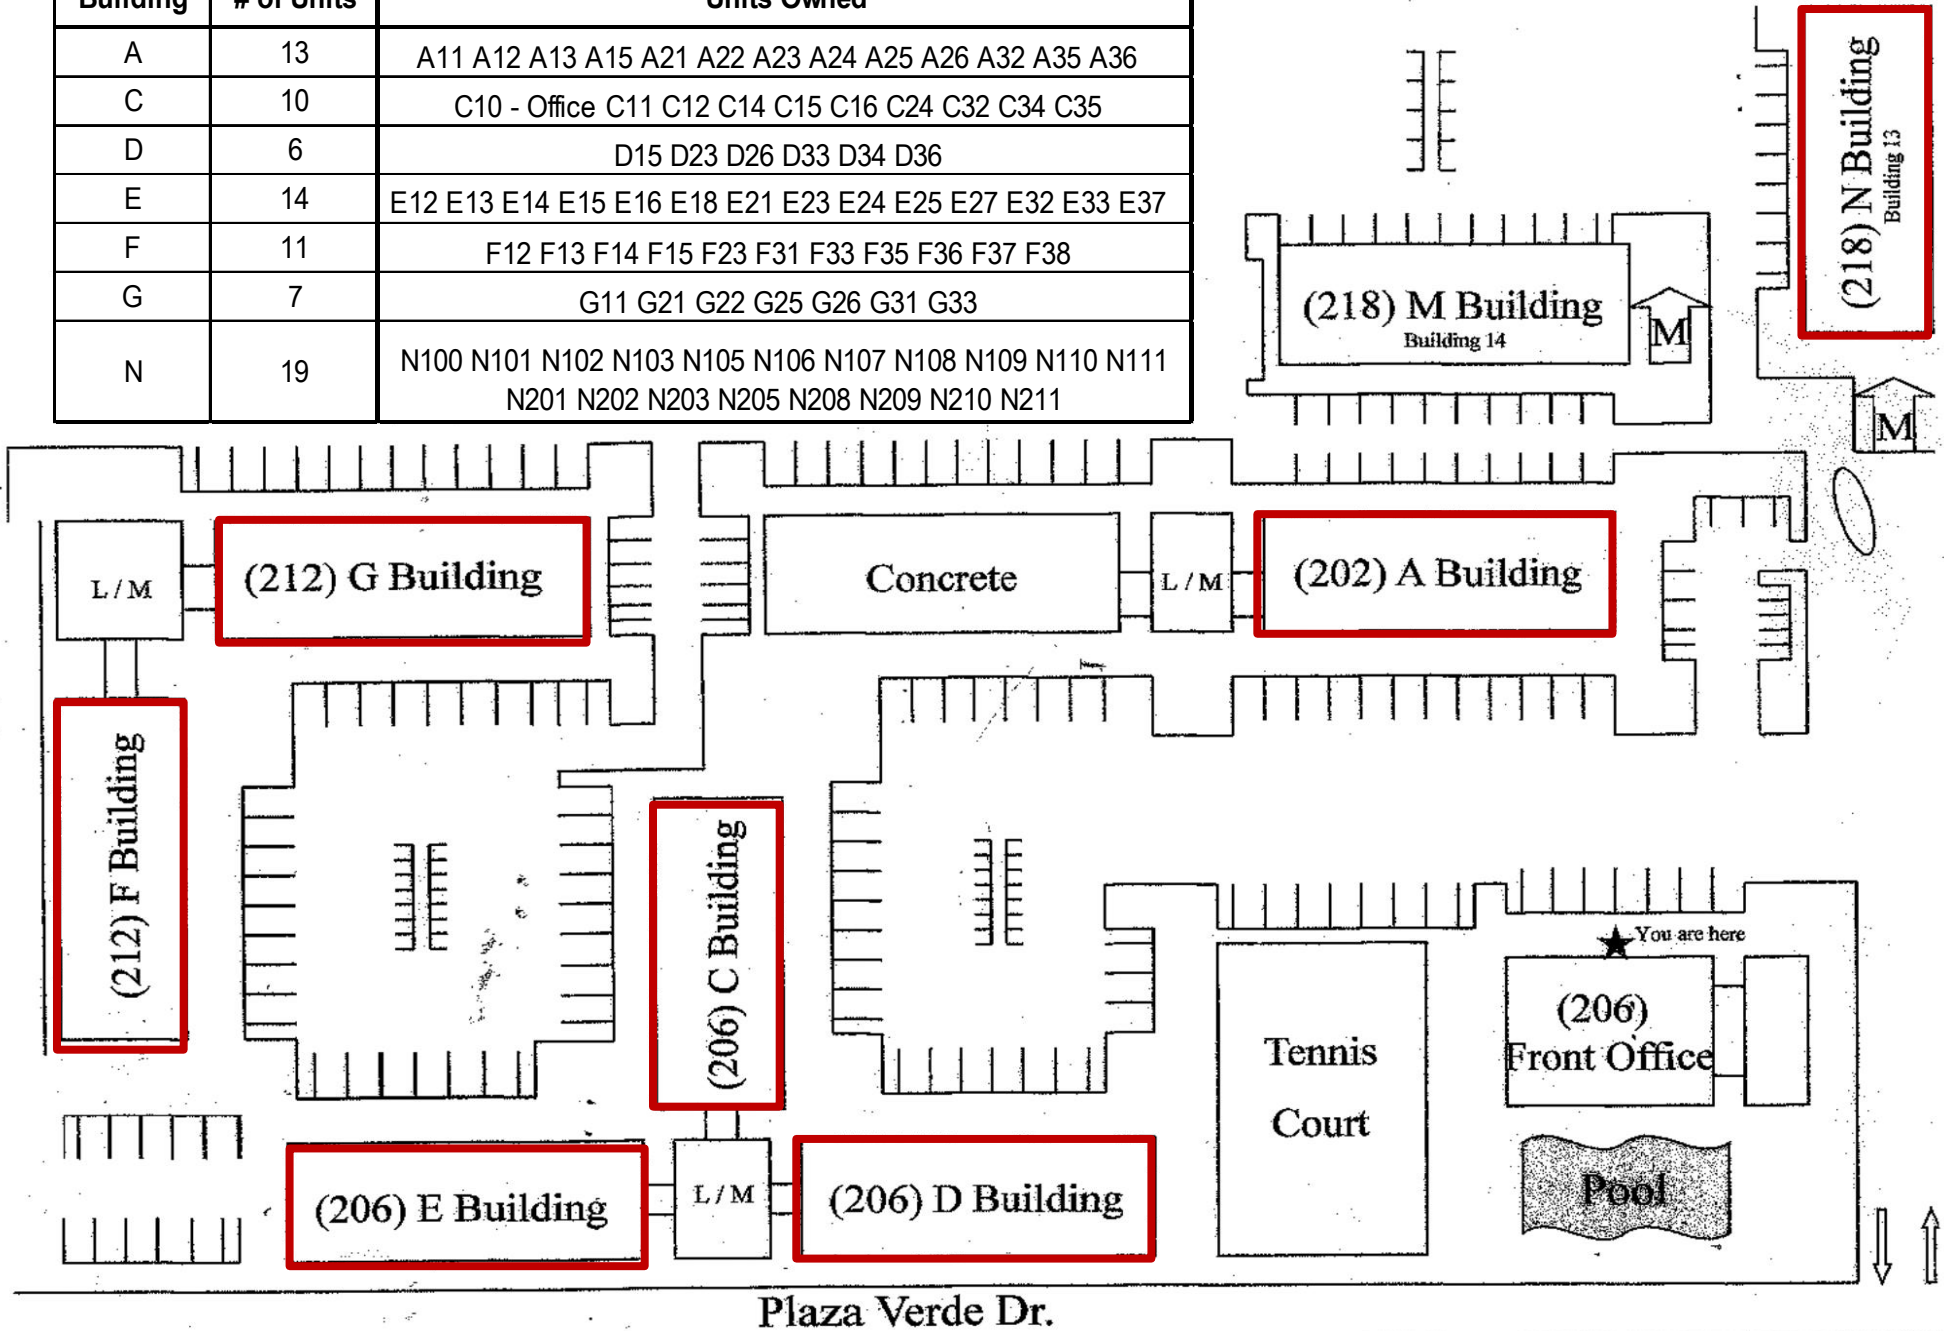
| Building | # of Units | Units Owned |
|---|---|---|
| A | 13 | A11 A12 A13 A15 A21 A22 A23 A24 A25 A26 A32 A35 A36 |
| C | 10 | C10 - Office C11 C12 C14 C15 C16 C24 C32 C34 C35 |
| D | 6 | D15 D23 D26 D33 D34 D36 |
| E | 14 | E12 E13 E14 E15 E16 E18 E21 E23 E24 E25 E27 E32 E33 E37 |
| F | 11 | F12 F13 F14 F15 F23 F31 F33 F35 F36 F37 F38 |
| G | 7 | G11 G21 G22 G25 G26 G31 G33 |
| N | 19 | N100 N101 N102 N103 N105 N106 N107 N108 N109 N110 N111 N201 N202 N203 N205 N208 N209 N210 N211 |

(218) N Building
Building 13

(218) M Building
Building 14

M

M

L / M

(212) G Building

Concrete

L / M

(202) A Building

(212) F Building

(206) C Building

You are here

Tennis Court

(206) Front Office

L / M

(206) E Building

(206) D Building

Pool

Plaza Verde Dr.